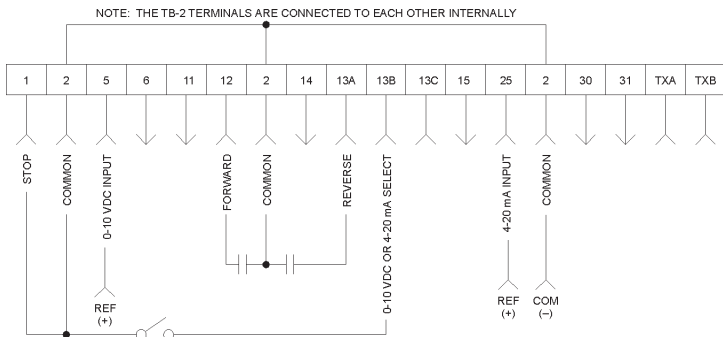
NOTE: THE TB-2 TERMINALS ARE CONNECTED TO EACH OTHER INTERNALLY

| 1 | 2 | 5 | 6 | 11 | 12 | 2 | 14 | 13A | 13B | 13C | 15 | 25 | 2 | 30 | 31 | TXA | TXB |
|---|---|---|---|---|---|---|---|---|---|---|---|---|---|---|---|---|---|

STOP

COMMON

0-10 VDC INPUT

FORWARD

COMMON

REVERSE

0-10 VDC OR 4-20 mA SELECT

4-20 mA INPUT

COMMON

REF (+)

REF (+)

COM (–)